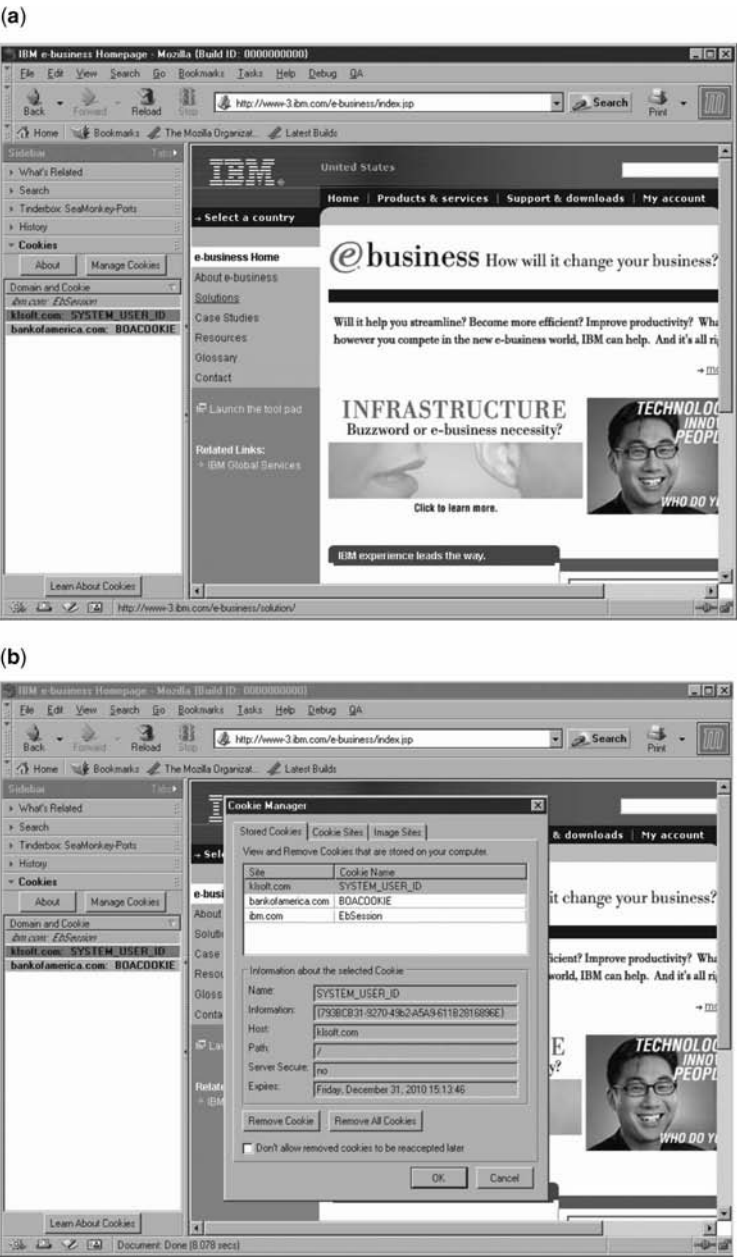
(a)

IBM e-business Homepage - Mozilla (Build ID: 0000000000)

File Edit View Search Go Bookmarks Tasks Help Debug QA

Back Forward Reload Stop http://www-3.ibm.com/e-business/index.jsp Search Print

Home Bookmarks The Mozilla Organizat... Latest Builds

Sidebar Tabs

What's Related
Search
Tinderbox SeaMonkey-Ports
History
Cookies

About Manage Cookies

Domain and Cookie
ibm.com: EbSession
klsoft.com: SYSTEM_USER_ID
bankofamerica.com: BOACOOKIE

Learn About Cookies

IBM United States

Home | Products & services | Support & downloads | My account

→ Select a country

e-business Home
About e-business
Solutions
Case Studies
Resources
Glossary
Contact

Launch the tool pad

Related Links:
› IBM Global Services

e business How will it change your business?

Will it help you streamline? Become more efficient? Improve productivity? Wha however you compete in the new e-business world, IBM can help. And it's all ri

→ m

INFRASTRUCTURE
Buzzword or e-business necessity?

Click to learn more.

TECHNOLO INNO PEOPL

WHO DO Y

IBM experience leads the way.

http://www-3.ibm.com/e-business/solution/

(b)

IBM e-business Homepage - Mozilla (Build ID: 0000000000)

File Edit View Search Go Bookmarks Tasks Help Debug QA

Back Forward Reload Stop http://www-3.ibm.com/e-business/index.jsp Search Print

Home Bookmarks The Mozilla Organizat... Latest Builds

Sidebar Tabs

What's Related
Search
Tinderbox SeaMonkey-Ports
History
Cookies

About Manage Cookies

Domain and Cookie
ibm.com: EbSession
klsoft.com: SYSTEM_USER_ID
bankofamerica.com: BOACOOKIE

Learn About Cookies

Cookie Manager

Stored Cookies | Cookie Sites | Image Sites

View and Remove Cookies that are stored on your computer.

| Site | Cookie Name |
|---|---|
| klsoft.com | SYSTEM_USER_ID |
| bankofamerica.com | BOACOOKIE |
| ibm.com | EbSession |

Information about the selected Cookie

Name: SYSTEM_USER_ID
Information: {793BCB31-9270-49b2-A5A9-6118281689 6E}
Host: klsoft.com
Path: /
Server Secure: no
Expires: Friday, December 31, 2010 15:13:46

Remove Cookie Remove All Cookies

Don't allow removed cookies to be reaccepted later

OK Cancel

→ Sel
e-busi
About
Solutio
Case
Resou
Gloss
Conta
La
Relate
› IBM

& downloads | My account

it change your business?

ficient? Improve productivity? Wha world, IBM can help. And it's all ri

→ m

E y?

TECHNOLO INNO PEOPL

WHO DO Y

Document: Done (8.078 secs)